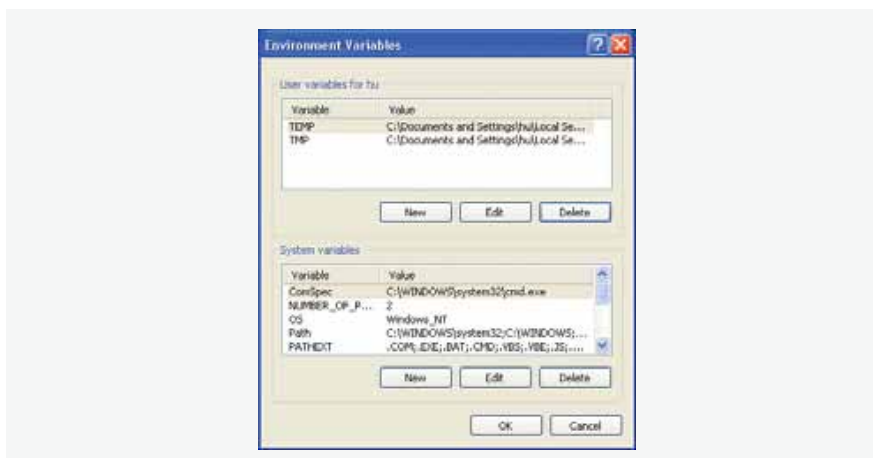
Environment Variables

User variables for hu

| Variable | Value |
|---|---|
| TEMP | C:\Documents and Settings\hu\Local Se... |
| TMP | C:\Documents and Settings\hu\Local Se... |

New Edit Delete

System variables

| Variable | Value |
|---|---|
| ComSpec | C:\WINDOWS\system32\cmd.exe |
| NUMBER_OF_P... | 2 |
| OS | Windows_NT |
| Path | C:\WINDOWS\system32;C:\WINDOWS;... |
| PATHEXT | .COM;.EXE;.BAT;.CMD;.VBS;.VBE;.JS;... |

New Edit Delete

OK Cancel